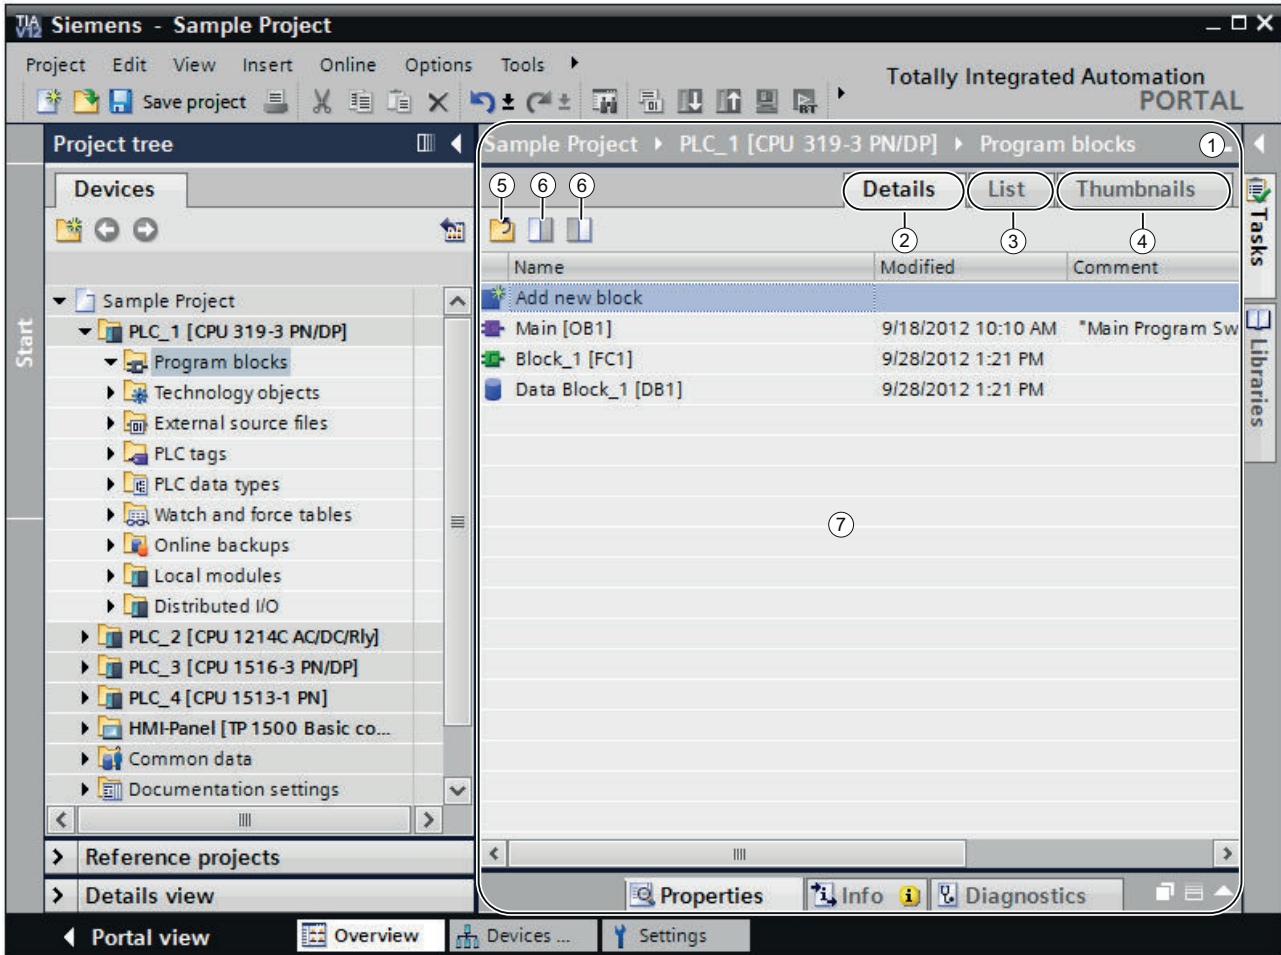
TIA V12 Siemens - Sample Project

Project Edit View Insert Online Options Tools

Save project

Totally Integrated Automation
PORTAL

Project tree

Devices

Sample Project
PLC_1 [CPU 319-3 PN/DP]
Program blocks
Technology objects
External source files
PLC tags
PLC data types
Watch and force tables
Online backups
Local modules
Distributed I/O
PLC_2 [CPU 1214C AC/DC/Rly]
PLC_3 [CPU 1516-3 PN/DP]
PLC_4 [CPU 1513-1 PN]
HMI-Panel [TP 1500 Basic co...
Common data
Documentation settings

Reference projects

Details view

Start

Sample Project ▸ PLC_1 [CPU 319-3 PN/DP] ▸ Program blocks ①

⑤ ⑥ ⑥ Details List Thumbnails
② ③ ④

| Name | Modified | Comment |
|---|---|---|
| Add new block | | |
| Main [OB1] | 9/18/2012 10:10 AM | "Main Program Sw |
| Block_1 [FC1] | 9/28/2012 1:21 PM | |
| Data Block_1 [DB1] | 9/28/2012 1:21 PM | |

⑦

Properties Info Diagnostics

Tasks
Libraries

Portal view Overview Devices ... Settings